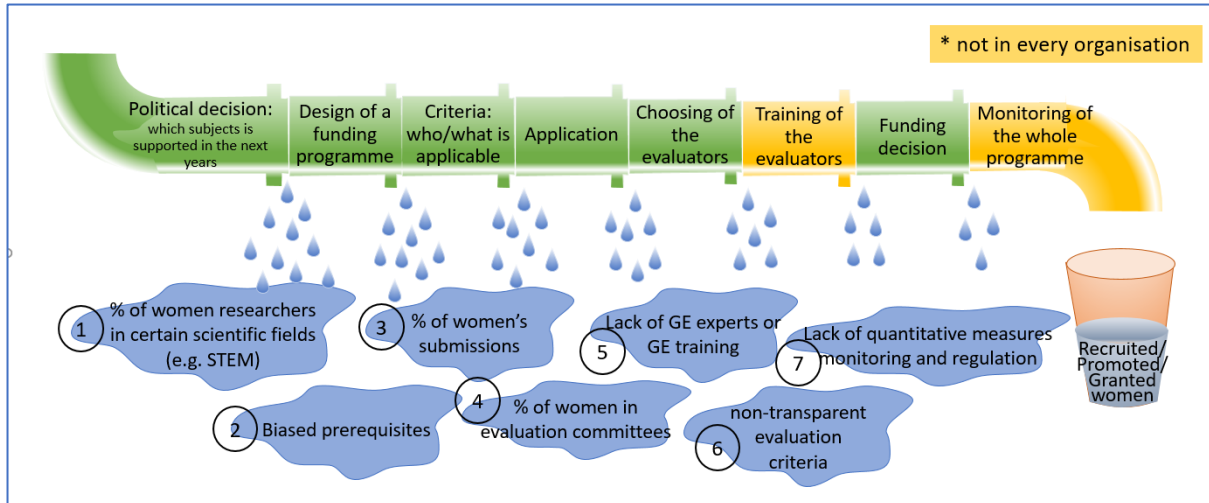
* not in every organisation

Political decision: which subjects is supported in the next years

Design of a funding programme

Criteria: who/what is applicable

Application

Choosing of the evaluators

Training of the evaluators

Funding decision

Monitoring of the whole programme

1 % of women researchers in certain scientific fields (e.g. STEM)

2 Biased prerequisites

3 % of women's submissions

4 % of women in evaluation committees

5 Lack of GE experts or GE training

6 non-transparent evaluation criteria

7 Lack of quantitative measures monitoring and regulation

Recruited/ Promoted/ Granted women